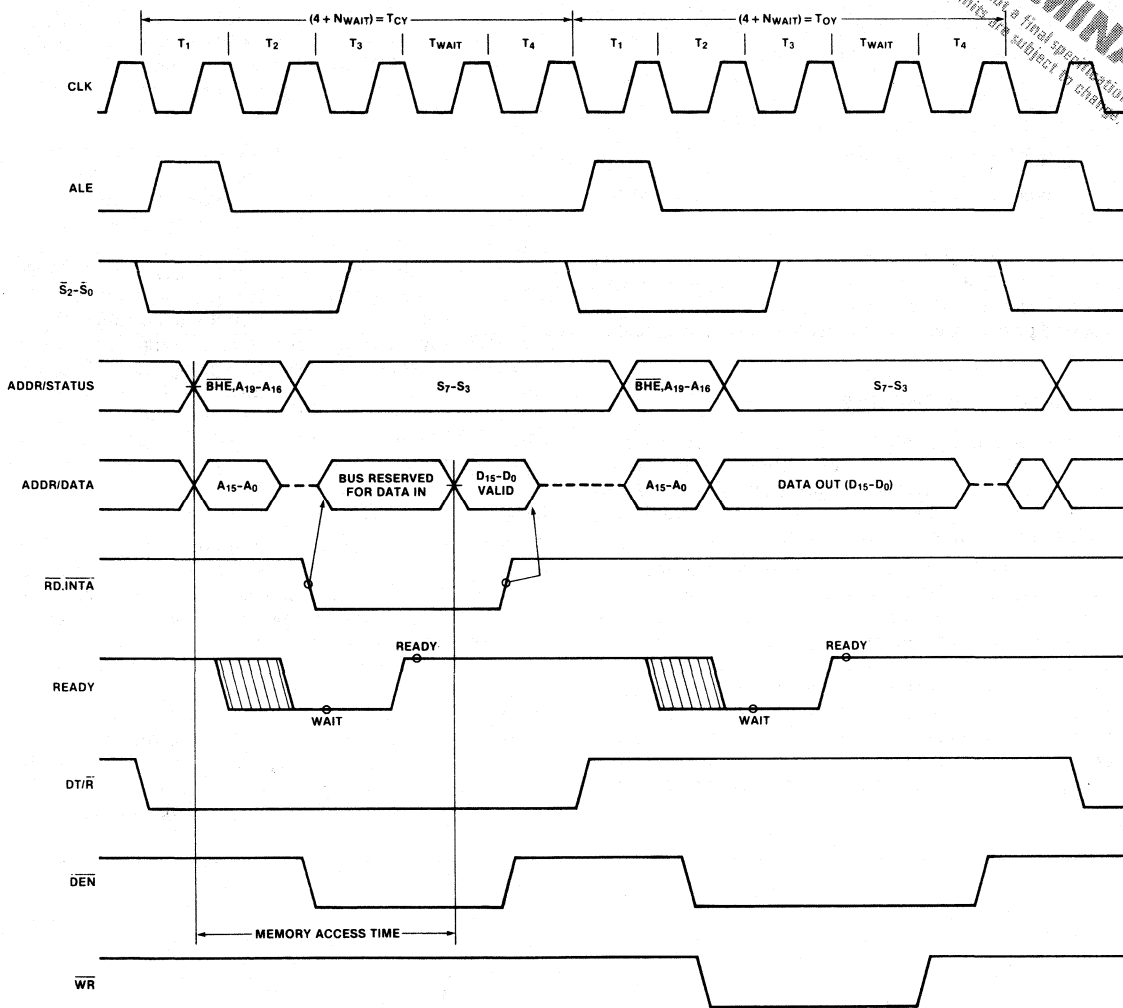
$(4 + N_{WAIT}) = T_{CY}$

$(4 + N_{WAIT}) = T_{CY}$

$T_1$ $T_2$ $T_3$ $T_{WAIT}$ $T_4$ $T_1$ $T_2$ $T_3$ $T_{WAIT}$ $T_4$

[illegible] a final specification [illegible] its are subject to change.

CLK

ALE

$\overline{S}_2$-$\overline{S}_0$

ADDR/STATUS

$\overline{BHE}$,$A_{19}$-$A_{16}$

$S_7$-$S_3$

$\overline{BHE}$,$A_{19}$-$A_{16}$

$S_7$-$S_3$

ADDR/DATA

$A_{15}$-$A_0$

BUS RESERVED FOR DATA IN

$D_{15}$-$D_0$ VALID

$A_{15}$-$A_0$

DATA OUT ($D_{15}$-$D_0$)

$\overline{RD}$,$\overline{INTA}$

READY

READY

WAIT

READY

WAIT

DT/$\overline{R}$

$\overline{DEN}$

MEMORY ACCESS TIME

$\overline{WR}$